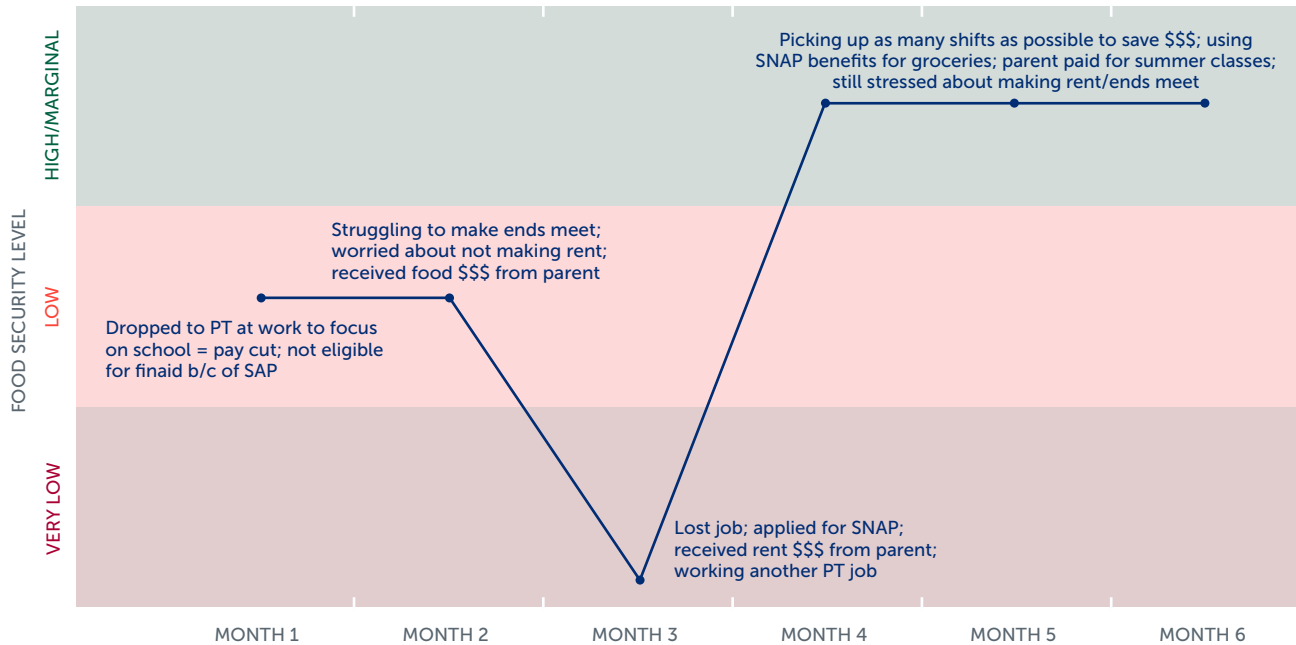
HIGH/MARGINAL

LOW

VERY LOW

FOOD SECURITY LEVEL

Picking up as many shifts as possible to save $$$; using SNAP benefits for groceries; parent paid for summer classes; still stressed about making rent/ends meet

Struggling to make ends meet; worried about not making rent; received food $$$ from parent

Dropped to PT at work to focus on school = pay cut; not eligible for finaid b/c of SAP

Lost job; applied for SNAP; received rent $$$ from parent; working another PT job

MONTH 1

MONTH 2

MONTH 3

MONTH 4

MONTH 5

MONTH 6